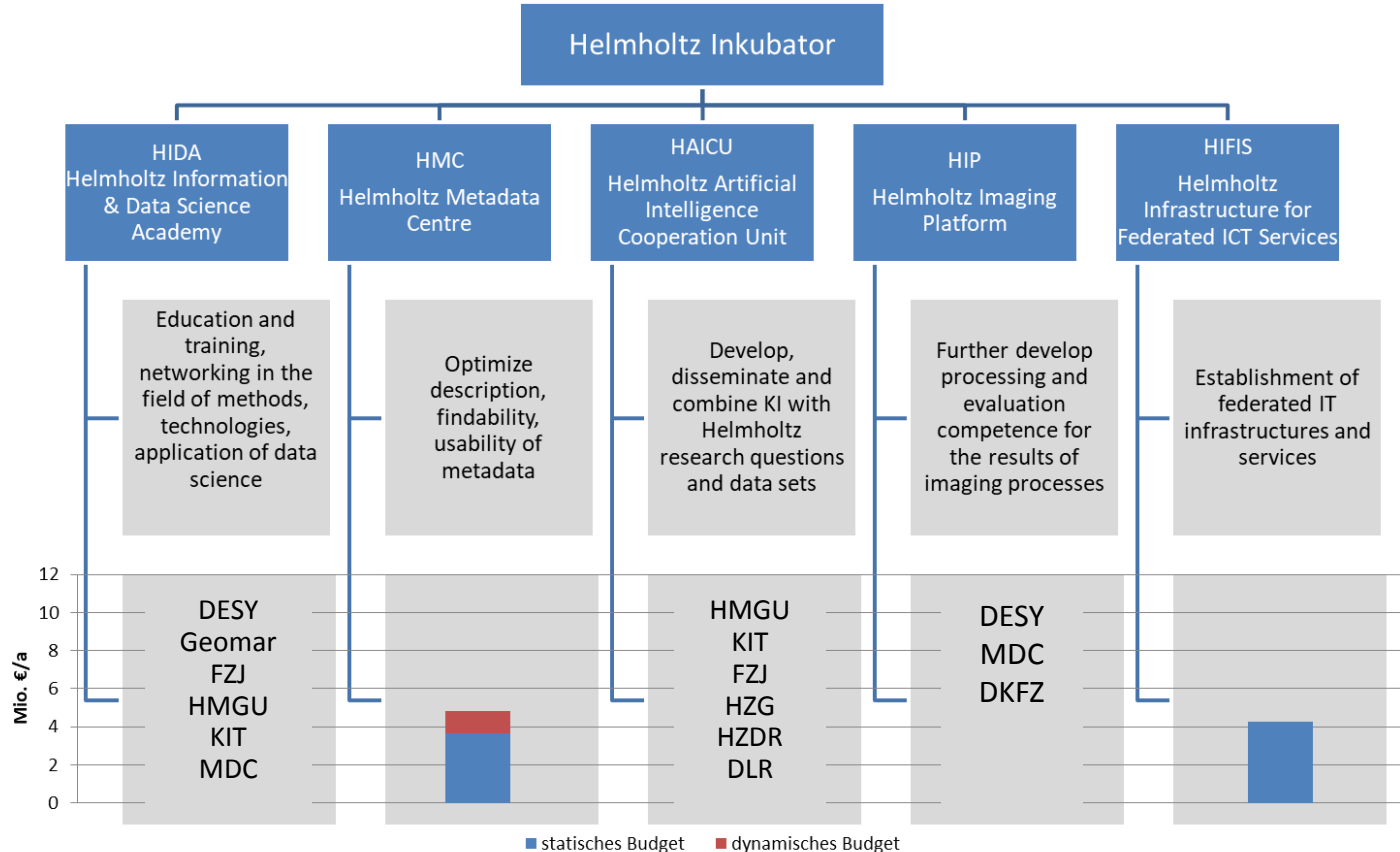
Helmholtz Inkubator

HIDA
Helmholtz Information & Data Science Academy

HMC
Helmholtz Metadata Centre

HAICU
Helmholtz Artificial Intelligence Cooperation Unit

HIP
Helmholtz Imaging Platform

HIFIS
Helmholtz Infrastructure for Federated ICT Services

Education and training, networking in the field of methods, technologies, application of data science

Optimize description, findability, usability of metadata

Develop, disseminate and combine KI with Helmholtz research questions and data sets

Further develop processing and evaluation competence for the results of imaging processes

Establishment of federated IT infrastructures and services

12
10
8
6
4
2
0

Mio. €/a

DESY
Geomar
FZJ
HMGU
KIT
MDC

HMGU
KIT
FZJ
HZG
HZDR
DLR

DESY
MDC
DKFZ

statisches Budget
dynamisches Budget